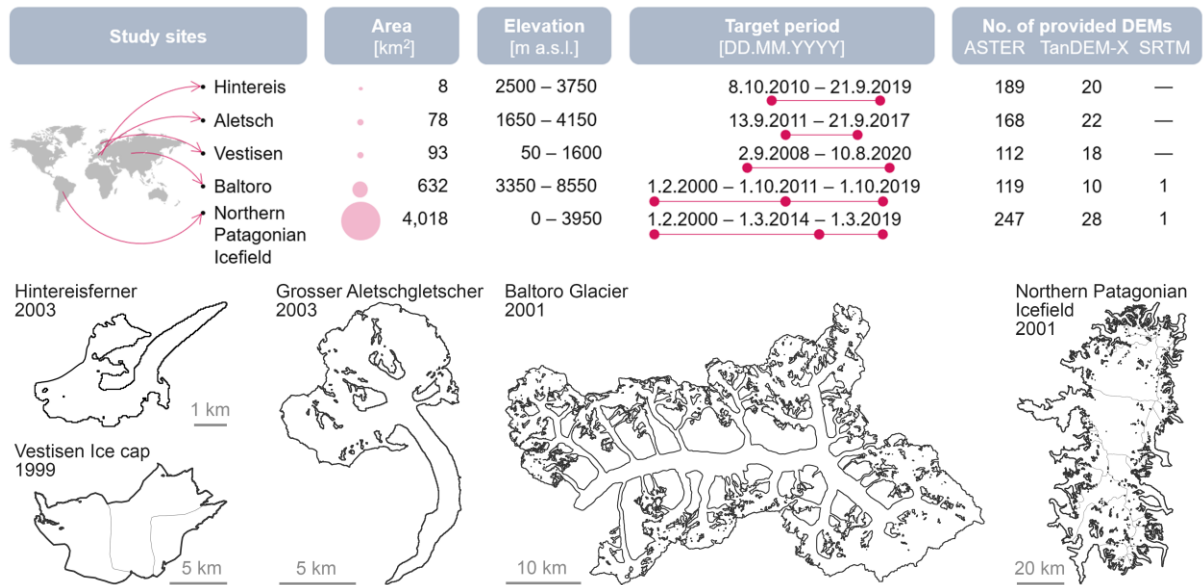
| Study sites | Area [km$^2$] | Elevation [m a.s.l.] | Target period [DD.MM.YYYY] | No. of provided DEMs ASTER | TanDEM-X | SRTM |
|---|---|---|---|---|---|---|
| Hintereis | 8 | 2500 – 3750 | 8.10.2010 – 21.9.2019 | 189 | 20 | — |
| Aletsch | 78 | 1650 – 4150 | 13.9.2011 – 21.9.2017 | 168 | 22 | — |
| Vestisen | 93 | 50 – 1600 | 2.9.2008 – 10.8.2020 | 112 | 18 | — |
| Baltoro | 632 | 3350 – 8550 | 1.2.2000 – 1.10.2011 – 1.10.2019 | 119 | 10 | 1 |
| Northern Patagonian Icefield | 4,018 | 0 – 3950 | 1.2.2000 – 1.3.2014 – 1.3.2019 | 247 | 28 | 1 |

Hintereisferner
2003
1 km

Vestisen Ice cap
1999
5 km

Grosser Aletschgletscher
2003
5 km

Baltoro Glacier
2001
10 km

Northern Patagonian Icefield
2001
20 km